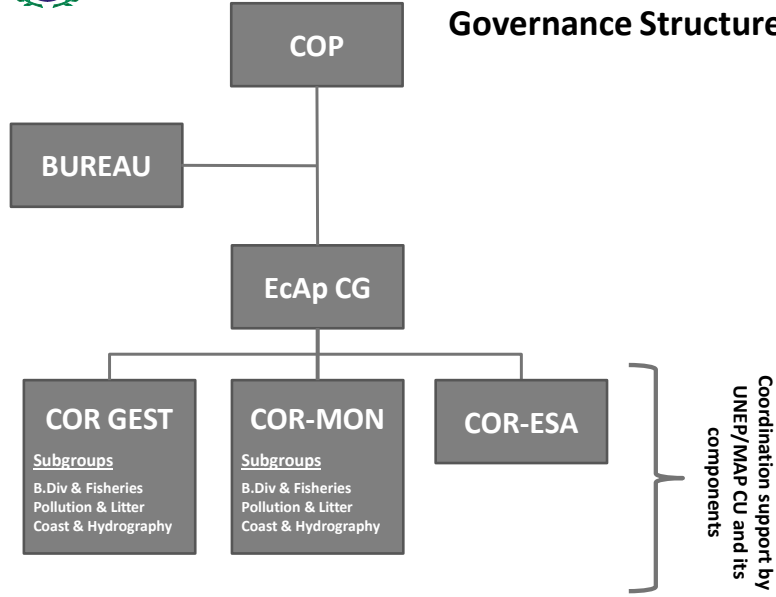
Governance Structure

COP

BUREAU

EcAp CG

COR GEST

Subgroups

B.Div & Fisheries
Pollution & Litter
Coast & Hydrography

COR-MON

Subgroups

B.Div & Fisheries
Pollution & Litter
Coast & Hydrography

COR-ESA

Coordination support by UNEP/MAP CU and its components